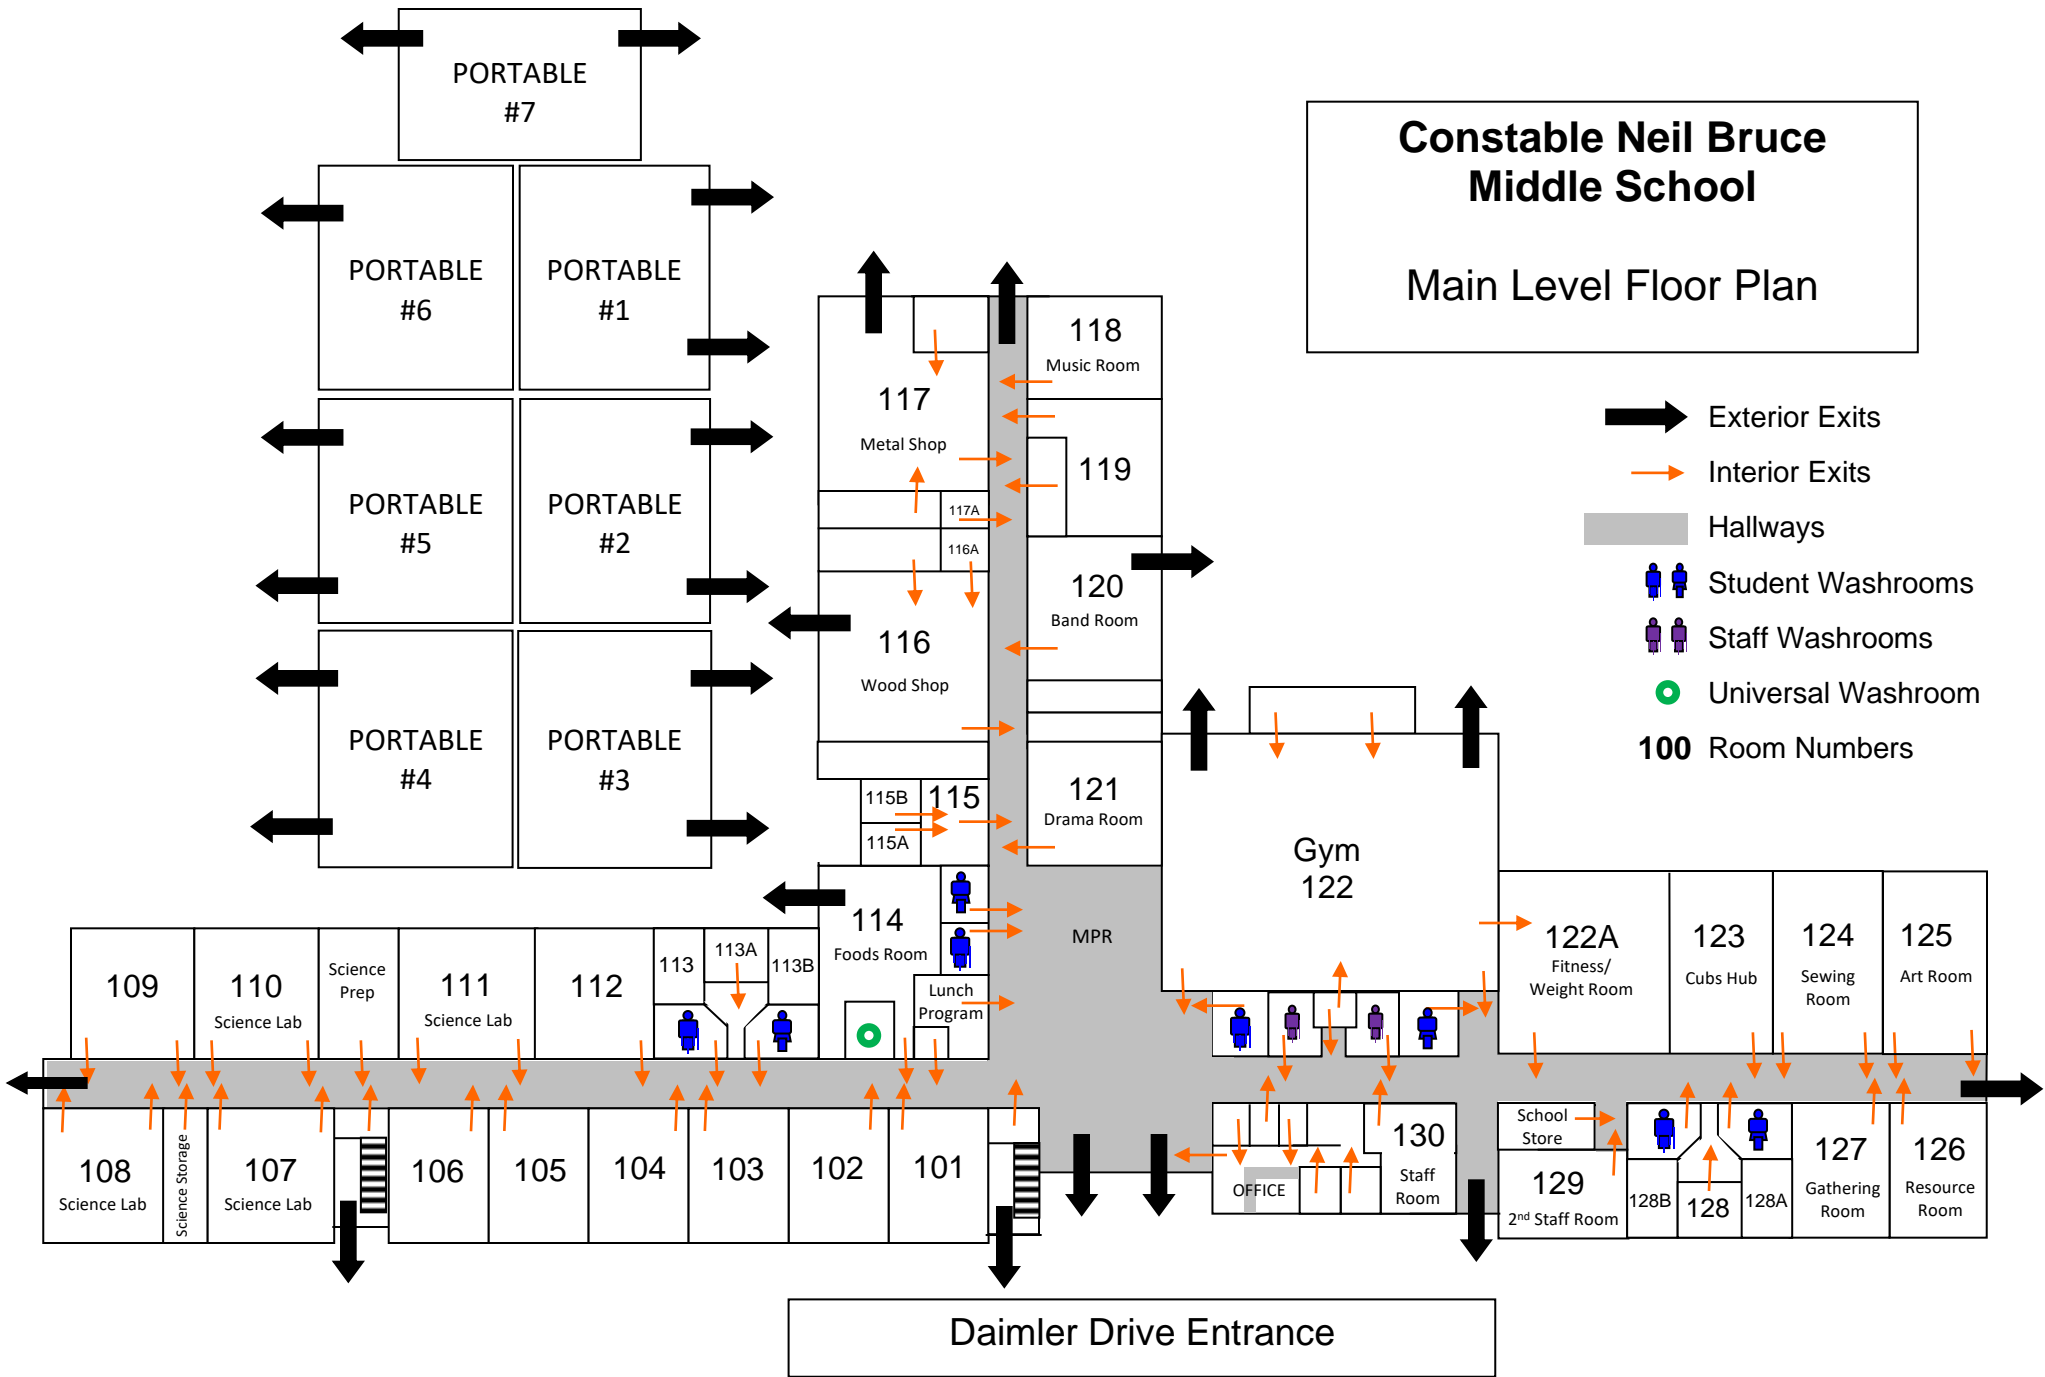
PORTABLE #7

Constable Neil Bruce Middle School

Main Level Floor Plan

PORTABLE #6

PORTABLE #1

PORTABLE #5

PORTABLE #2

PORTABLE #4

PORTABLE #3

Exterior Exits
Interior Exits
Hallways
Student Washrooms
Staff Washrooms
Universal Washroom
100 Room Numbers

117
Metal Shop

117A

116A

116
Wood Shop

118
Music Room

119

120
Band Room

121
Drama Room

115B
115
115A

114
Foods Room

Lunch Program

MPR

Gym
122

122A
Fitness/ Weight Room

123
Cubs Hub

124
Sewing Room

125
Art Room

109

110
Science Lab

Science Prep

111
Science Lab

112

113
113A
113B

108
Science Lab

Science Storage

107
Science Lab

106

105

104

103

102

101

OFFICE

130
Staff Room

School Store

129
2nd Staff Room

128B
128
128A

127
Gathering Room

126
Resource Room

Daimler Drive Entrance